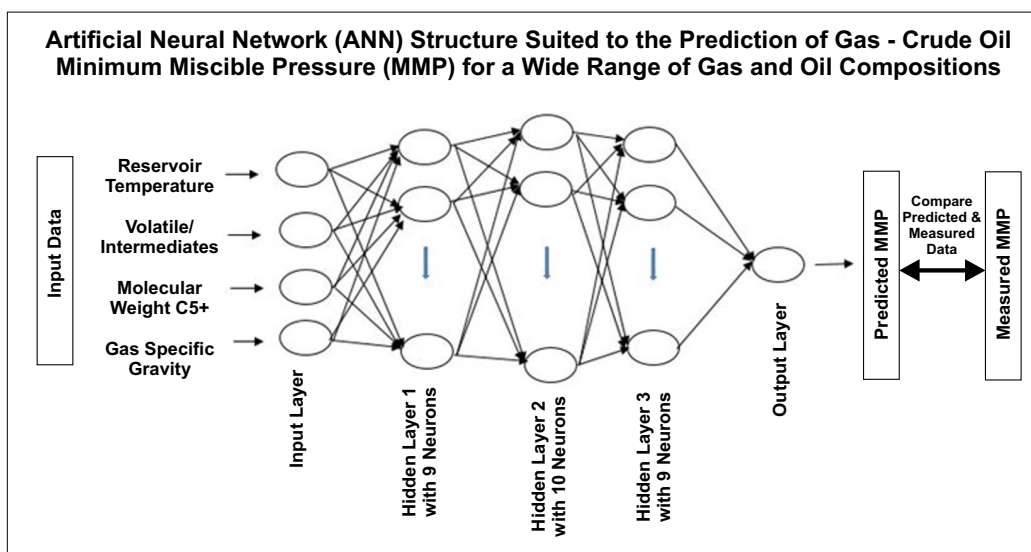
Artificial Neural Network (ANN) Structure Suited to the Prediction of Gas - Crude Oil Minimum Miscible Pressure (MMP) for a Wide Range of Gas and Oil Compositions

Input Data

Reservoir Temperature

Volatile/ Intermediates

Molecular Weight C5+

Gas Specific Gravity

Input Layer

Hidden Layer 1 with 9 Neurons

Hidden Layer 2 with 10 Neurons

Hidden Layer 3 with 9 Neurons

Output Layer

Predicted MMP

Compare Predicted & Measured Data

Measured MMP